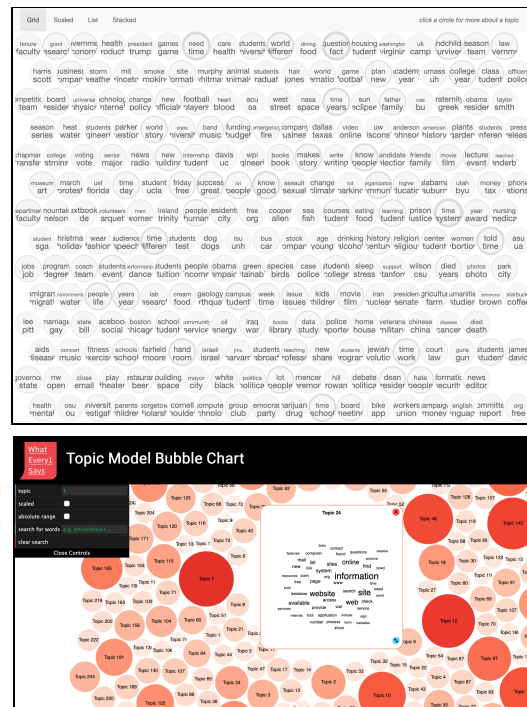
Grid Scaled List Stacked

click a circle for more about a topic

tenure faculty grant research government economy health product president trump games team need time care students health university world different dining food question fact housing student washington campus uk college undchild career season team law university

harris scott business compare storm weather mit facebook smoke site murphy compare animal national health students hair laude read jones game senator people food plan year academic exam umass year college students class team officers student

competition team board resident universe school technology company change policy new international football people heart blood acu sea west street nasa years time space sun eclipse father family pa bu fraternity greek obama resident taylor team

season team rest residents students professional parker story world university state diversity band music funding student emergency company dallas texas video online uw students anderson information american plants students press release

chapman transfer college time voting vote senior major news radio new building internship student davis queen wpi books student makes story write people candidate election friends family movie film lecture event reached inherit

museum art march protest usf florida time day friday ucla great free success people list great know good assault people change student list university organization higher alabama university utah byu money tax phone

apartment fountain notebook residents decided volunteers dollar men women ireland country people resident college free college frc cooper allen sea fish courses student eating food learning language prison justice time system year award year medicine nursing

student sga christmas holiday wear wear audience time difference students test dog isu bus cost stock cost age drinking student history religion religion center women told time asu ua

jobs job program degree coach team students dance service tuition new income people income obama campaign green sustainability species bird case police students college sleep stress support tournament wilson held died years photos park city

immigration migrant movement water people life years year lsb research cream food geology campus biology school week time issue issues kids children movie film iran nuclear president senate agriculture farm humanities student studies starbucks brown coffee

lee pitt marriage gay state bill facebook social school chicago student book student community service oil energy iraq war books library data study police sports home house veterans military chinese china disease cancer died death

aids disease concert music fitness exercise schools school fairfield report hand room israel palestine jmu students study abroad teaching professor news share students program jewish culture time work court law guns gun students student james davis

governor state nw open close email play theater restaurant beer building space mayor city white black politics political lot people mercer roman hill politics debate candidate dean residents hate people formatting security news editor

health mental osu ou university state parents student sorgetown law cornell university computer college arjuna club pokemon party dark drug time school week meeting bike home workers union campaign league english report employment free

What Every1 Says

Topic Model Bubble Chart

topic
scaled
absolute range
search for words e.g. pirate,captain...
clear search
Close Controls

Topic 24

website information site online web find system search list sites page email contact services available provide access

Topic 7 Topic 12 Topic 49 Topic 143 Topic 97 Topic 10 Topic 140 Topic 115 Topic 130 Topic 118 Topic 204 Topic 171 Topic 163 Topic 136 Topic 166 Topic 70 Topic 47 Topic 17 Topic 14 Topic 3 Topic 13 Topic 244 Topic 189 Topic 122 Topic 222 Topic 195 Topic 107 Topic 98 Topic 139 Topic 104 Topic 11 Topic 32 Topic 26 Topic 2 Topic 42 Topic 18 Topic 19 Topic 101 Topic 6 Topic 8 Topic 9 Topic 23 Topic 61 Topic 66 Topic 91 Topic 62 Topic 126 Topic 187 Topic 123 Topic 116 Topic 19 Topic 27 Topic 54 Topic 87 Topic 35 Topic 53 Topic 64 Topic 71 Topic 21 Topic 1